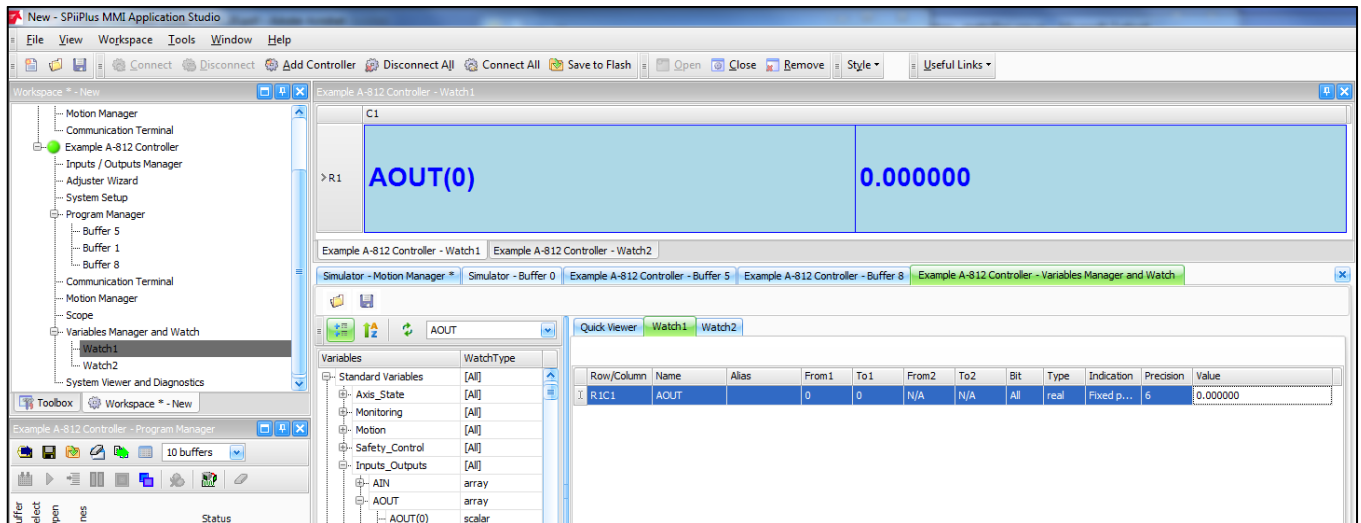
New - SPiiPlus MMI Application Studio

File View Workspace Tools Window Help

Connect Disconnect Add Controller Disconnect All Connect All Save to Flash Open Close Remove Style Useful Links

Workspace * - New

Motion Manager
Communication Terminal
Example A-812 Controller
Inputs / Outputs Manager
Adjuster Wizard
System Setup
Program Manager
Buffer 5
Buffer 1
Buffer 8
Communication Terminal
Motion Manager
Scope
Variables Manager and Watch
Watch1
Watch2
System Viewer and Diagnostics

Toolbox Workspace * - New

Example A-812 Controller - Program Manager

10 buffers

uffer elect pen nes Status

Example A-812 Controller - Watch1

| | C1 | |
|---|---|---|
| R1 | AOUT(0) | 0.000000 |

Example A-812 Controller - Watch1 Example A-812 Controller - Watch2

Simulator - Motion Manager * Simulator - Buffer 0 Example A-812 Controller - Buffer 5 Example A-812 Controller - Buffer 8 Example A-812 Controller - Variables Manager and Watch

AOUT

| Variables | WatchType |
|---|---|
| Standard Variables | [All] |
| Axis_State | [All] |
| Monitoring | [All] |
| Motion | [All] |
| Safety_Control | [All] |
| Inputs_Outputs | [All] |
| AIN | array |
| AOUT | array |
| AOUT(0) | scalar |

Quick Viewer Watch1 Watch2

| Row/Column | Name | Alias | From1 | To1 | From2 | To2 | Bit | Type | Indication | Precision | Value |
|---|---|---|---|---|---|---|---|---|---|---|---|
| R1C1 | AOUT | | 0 | 0 | N/A | N/A | All | real | Fixed p... | 6 | 0.000000 |